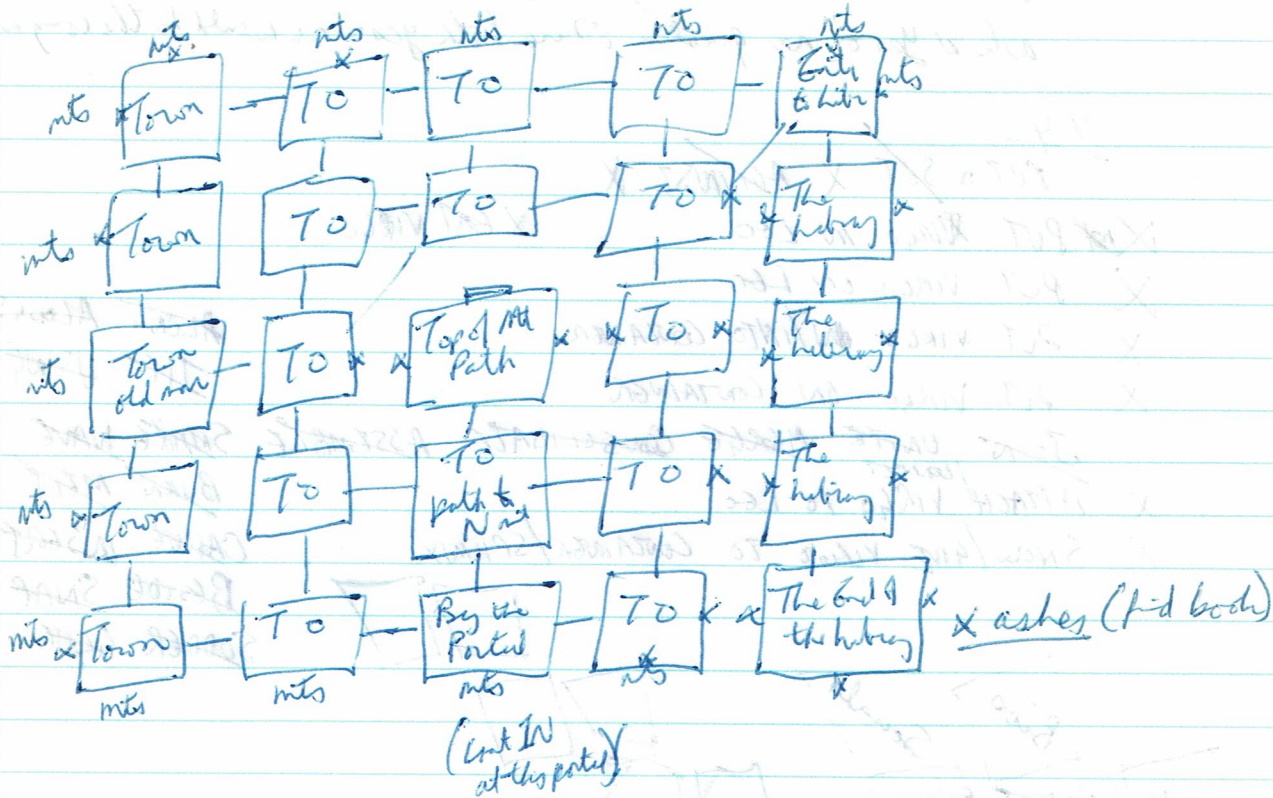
mts
mts
mts
mts
mts
mts Town
TO
TO
TO
Entr to Libr mts

mts Town
TO
TO
TO
The library

mts Town old man
TO
Top of the Path
TO
The library

mts Town
TO
TO path to N
TO
The library

mts Town
TO
By the Portal
TO
The End of the library
ashes (find book)

mts
mts
mts

(Start IN at this portal)